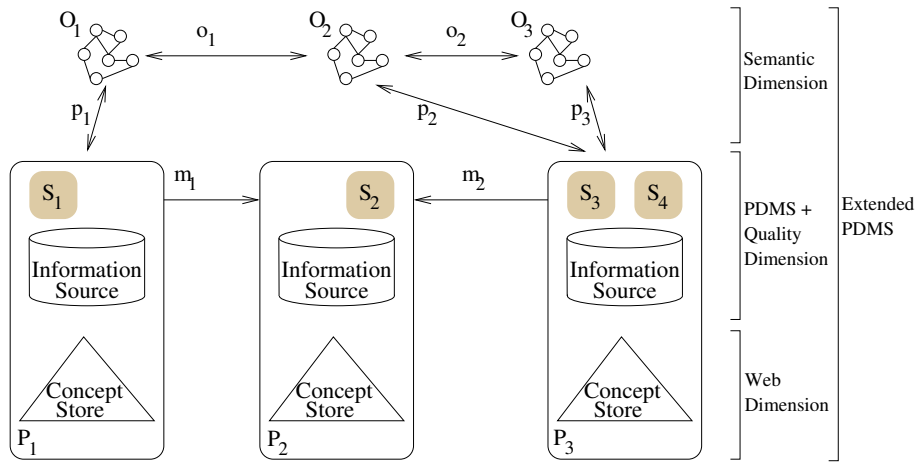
$O_1$ $o_1$ $O_2$ $o_2$ $O_3$

$p_1$ $p_2$ $p_3$

Semantic Dimension

$S_1$ $m_1$ $S_2$ $m_2$ $S_3$ $S_4$

Information Source

Information Source

Information Source

PDMS + Quality Dimension

Extended PDMS

Concept Store

Concept Store

Concept Store

$P_1$ $P_2$ $P_3$

Web Dimension